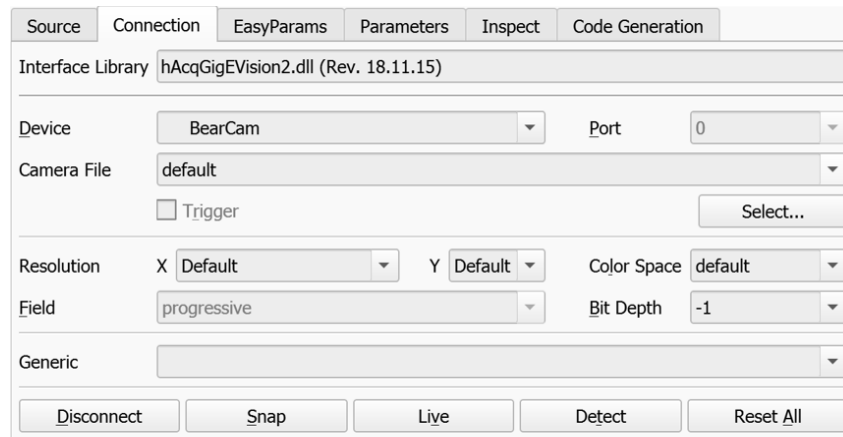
Source | Connection | EasyParams | Parameters | Inspect | Code Generation

Interface Library hAcqGigEVision2.dll (Rev. 18.11.15)

Device BearCam Port 0

Camera File default

Trigger Select...

Resolution X Default Y Default Color Space default

Field progressive Bit Depth -1

Generic

Disconnect Snap Live Detect Reset All